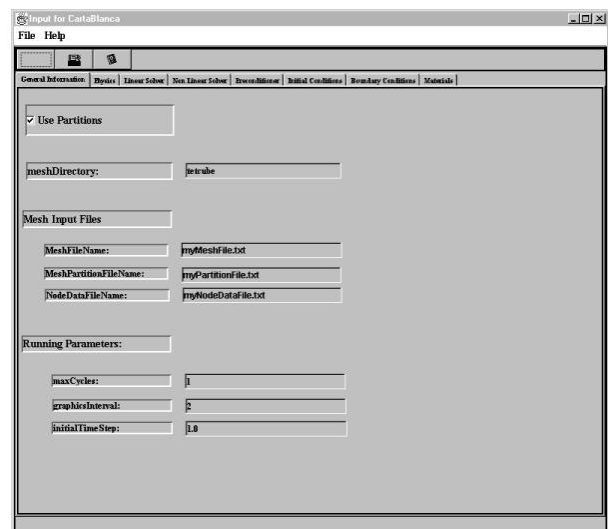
Input for CartaBlanca

File Help

General Information | Physics | Linear Solver | Non Linear Solver | Preconditioner | Initial Conditions | Boundary Conditions | Materials

☑ Use Partitions

meshDirectory: tetcube

Mesh Input Files

MeshFileName: myMeshFile.txt

MeshPartitionFileName: myPartitionFile.txt

NodeDataFileName: myNodeDataFile.txt

Running Parameters:

maxCycles: 1

graphicsInterval: 2

initialTimeStep: 1.0